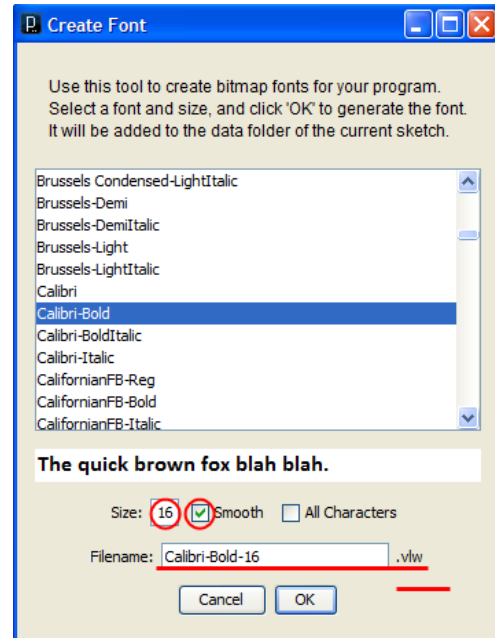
Create Font

Use this tool to create bitmap fonts for your program. Select a font and size, and click 'OK' to generate the font. It will be added to the data folder of the current sketch.

Brussels Condensed-LightItalic
Brussels-Demi
Brussels-DemiItalic
Brussels-Light
Brussels-LightItalic
Calibri
Calibri-Bold
Calibri-BoldItalic
Calibri-Italic
CalifornianFB-Reg
CalifornianFB-Bold
CalifornianFB-Italic

The quick brown fox blah blah.

Size: 16 Smooth All Characters

Filename: Calibri-Bold-16 .vlw

Cancel OK